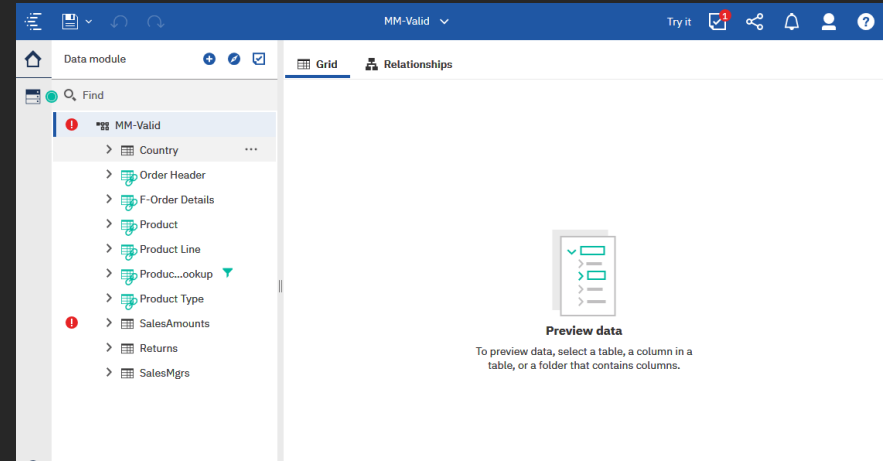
MM-Valid

Try it

1

Data module

Find

MM-Valid

Country

Order Header

F-Order Details

Product

Product Line

Produc...ookup

Product Type

SalesAmounts

Returns

SalesMgrs

Grid

Relationships

Preview data

To preview data, select a table, a column in a table, or a folder that contains columns.